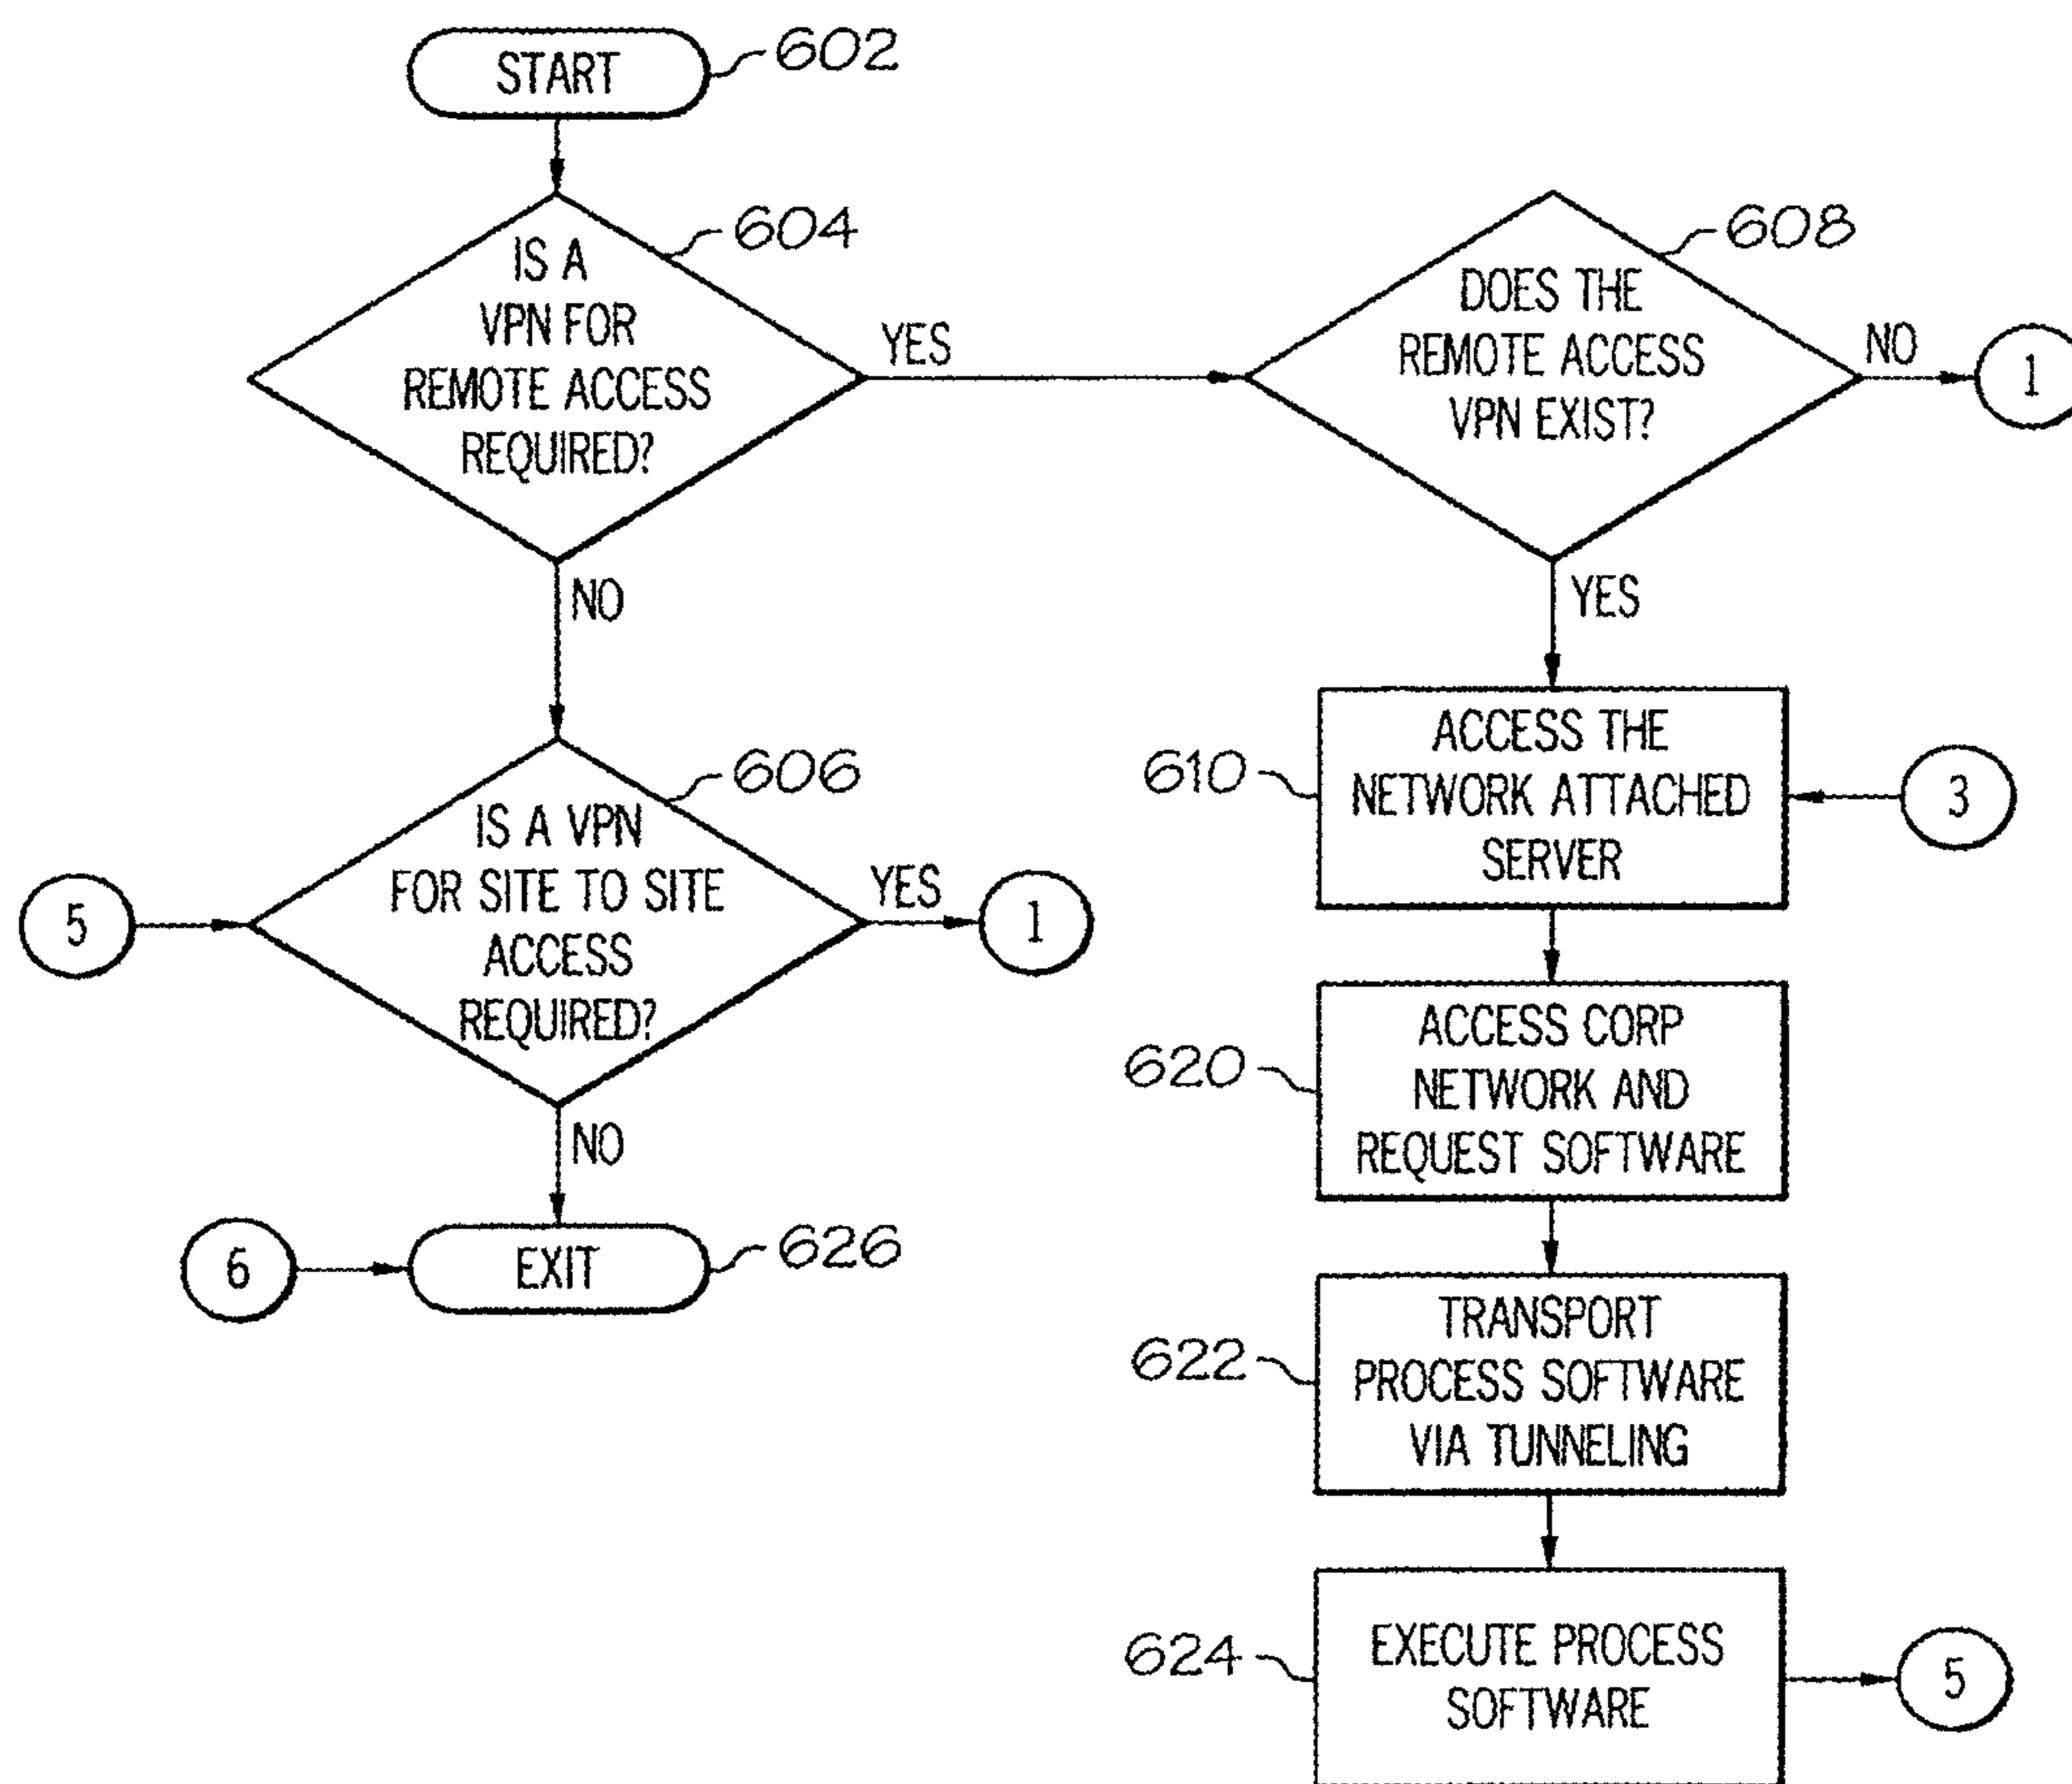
START 602

IS A VPN FOR REMOTE ACCESS REQUIRED? 604

YES

DOES THE REMOTE ACCESS VPN EXIST? 608

NO

1

NO

YES

IS A VPN FOR SITE TO SITE ACCESS REQUIRED? 606

5

YES

1

NO

6

EXIT 626

610 ACCESS THE NETWORK ATTACHED SERVER

3

620 ACCESS CORP NETWORK AND REQUEST SOFTWARE

622 TRANSPORT PROCESS SOFTWARE VIA TUNNELING

624 EXECUTE PROCESS SOFTWARE

5